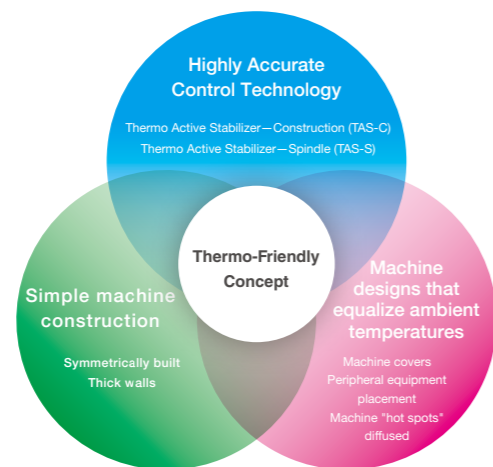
Highly Accurate Control Technology

Thermo Active Stabilizer—Construction (TAS-C)
Thermo Active Stabilizer—Spindle (TAS-S)

Thermo-Friendly Concept

Simple machine construction

Symmetrically built
Thick walls

Machine designs that equalize ambient temperatures

Machine covers
Peripheral equipment placement
Machine "hot spots" diffused